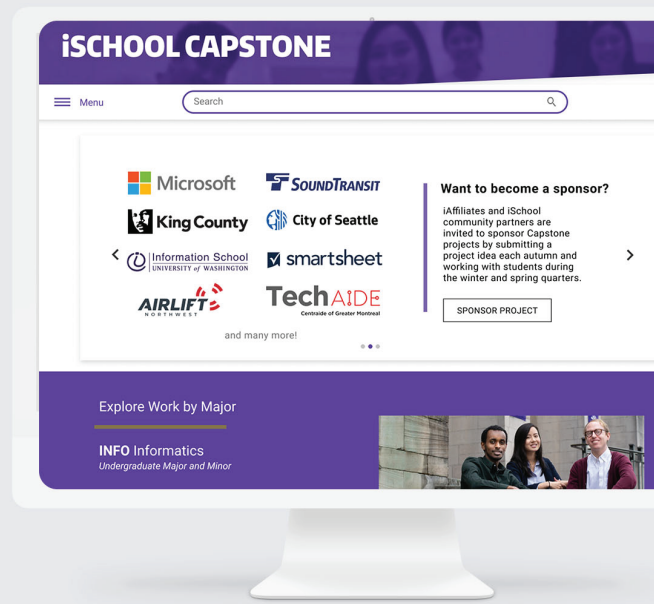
iSCHOOL CAPSTONE

Menu

Search

Microsoft

SOUNDTRANSIT

King County

City of Seattle

Information School
UNIVERSITY of WASHINGTON

smartsheet

AIRLIFT
NORTHWEST

TechAIDE
Centraide of Greater Montreal

and many more!

Want to become a sponsor?

iAffiliates and iSchool community partners are invited to sponsor Capstone projects by submitting a project idea each autumn and working with students during the winter and spring quarters.

SPONSOR PROJECT

Explore Work by Major

INFO Informatics
Undergraduate Major and Minor